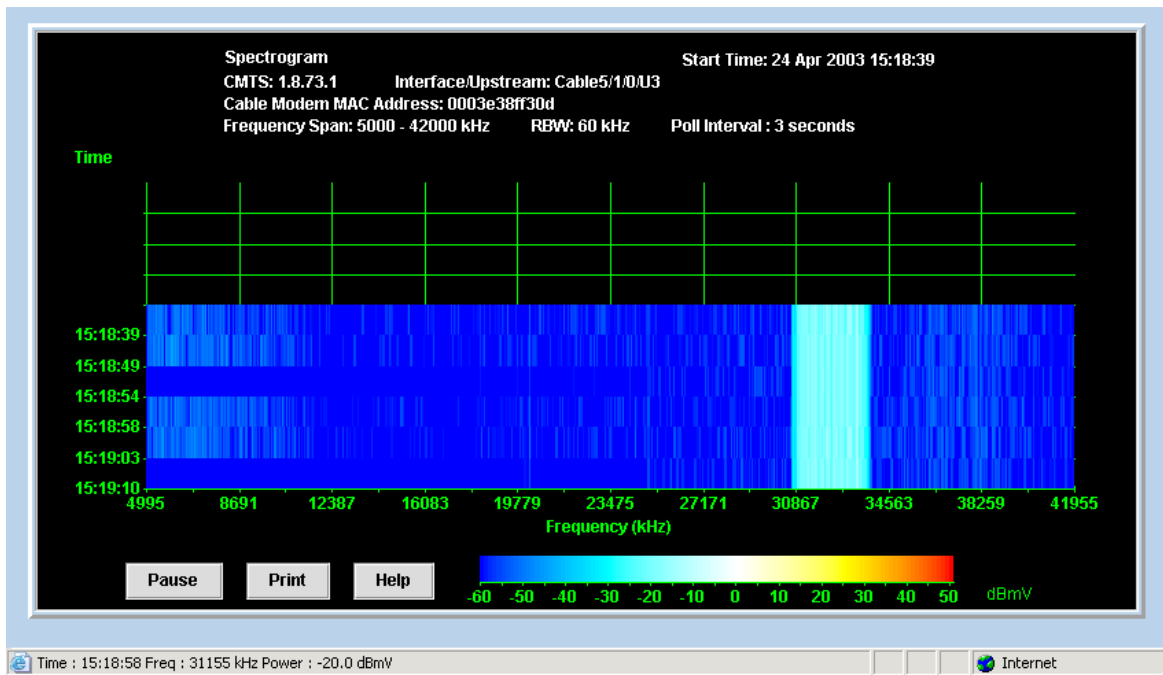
Spectrogram
CMTS: 1.8.73.1 Interface/Upstream: Cable5/1/0/U3
Cable Modem MAC Address: 0003e38ff30d
Frequency Span: 5000 - 42000 kHz RBW: 60 kHz Poll Interval : 3 seconds

Start Time: 24 Apr 2003 15:18:39

Time

15:18:39
15:18:49
15:18:54
15:18:58
15:19:03
15:19:10

4995 8691 12387 16083 19779 23475 27171 30867 34563 38259 41955
Frequency (kHz)

Pause Print Help

-60 -50 -40 -30 -20 -10 0 10 20 30 40 50 dBmV

Time : 15:18:58 Freq : 31155 kHz Power : -20.0 dBmV

Internet